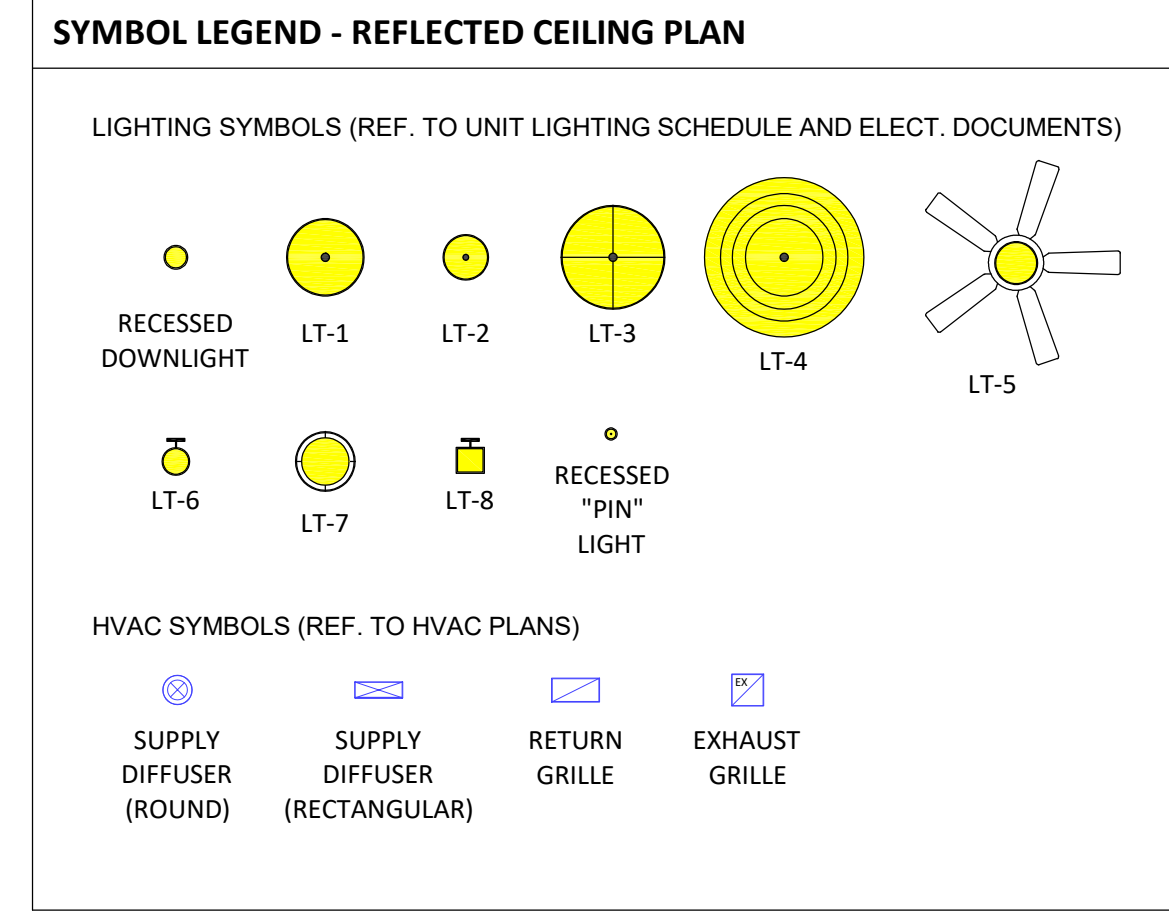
SYMBOL LEGEND - REFLECTED CEILING PLAN

LIGHTING SYMBOLS (REF. TO UNIT LIGHTING SCHEDULE AND ELECT. DOCUMENTS)

RECESSED DOWNLIGHT

LT-1

LT-2

LT-3

LT-4

LT-5

LT-6

LT-7

LT-8

RECESSED "PIN" LIGHT

HVAC SYMBOLS (REF. TO HVAC PLANS)

EX

SUPPLY DIFFUSER (ROUND)

SUPPLY DIFFUSER (RECTANGULAR)

RETURN GRILLE

EXHAUST GRILLE